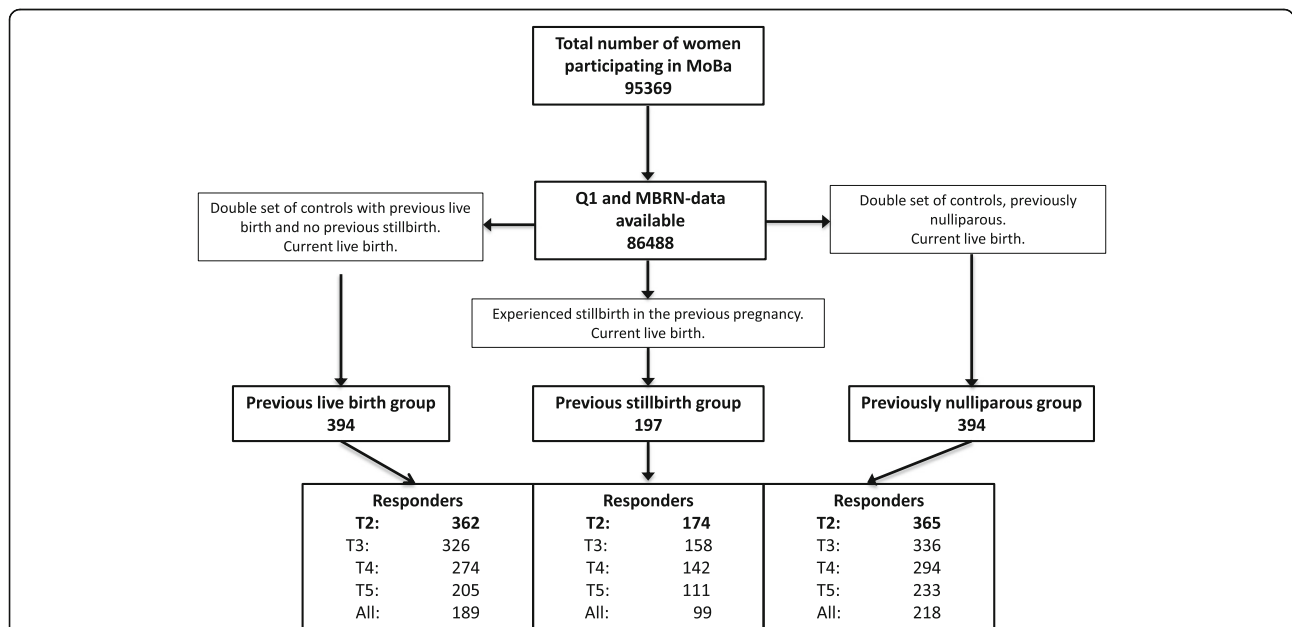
Total number of women participating in MoBa
95369

Q1 and MBRN-data available
86488

Double set of controls with previous live birth and no previous stillbirth.
Current live birth.

Double set of controls, previously nulliparous.
Current live birth.

Experienced stillbirth in the previous pregnancy.
Current live birth.

Previous live birth group
394

Previous stillbirth group
197

Previously nulliparous group
394

Responders
**T2: 362**
T3: 326
T4: 274
T5: 205
All: 189

Responders
**T2: 174**
T3: 158
T4: 142
T5: 111
All: 99

Responders
**T2: 365**
T3: 336
T4: 294
T5: 233
All: 218